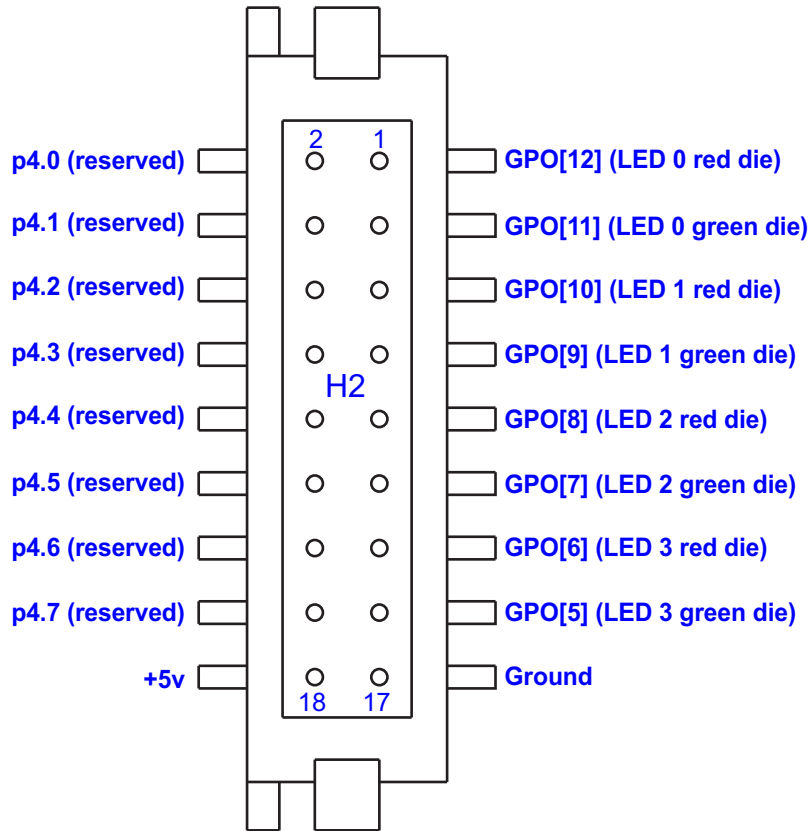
2 1

p4.0 (reserved)
GPO[12] (LED 0 red die)

p4.1 (reserved)
GPO[11] (LED 0 green die)

p4.2 (reserved)
GPO[10] (LED 1 red die)

p4.3 (reserved)
GPO[9] (LED 1 green die)

H2

p4.4 (reserved)
GPO[8] (LED 2 red die)

p4.5 (reserved)
GPO[7] (LED 2 green die)

p4.6 (reserved)
GPO[6] (LED 3 red die)

p4.7 (reserved)
GPO[5] (LED 3 green die)

+5v
Ground

18 17